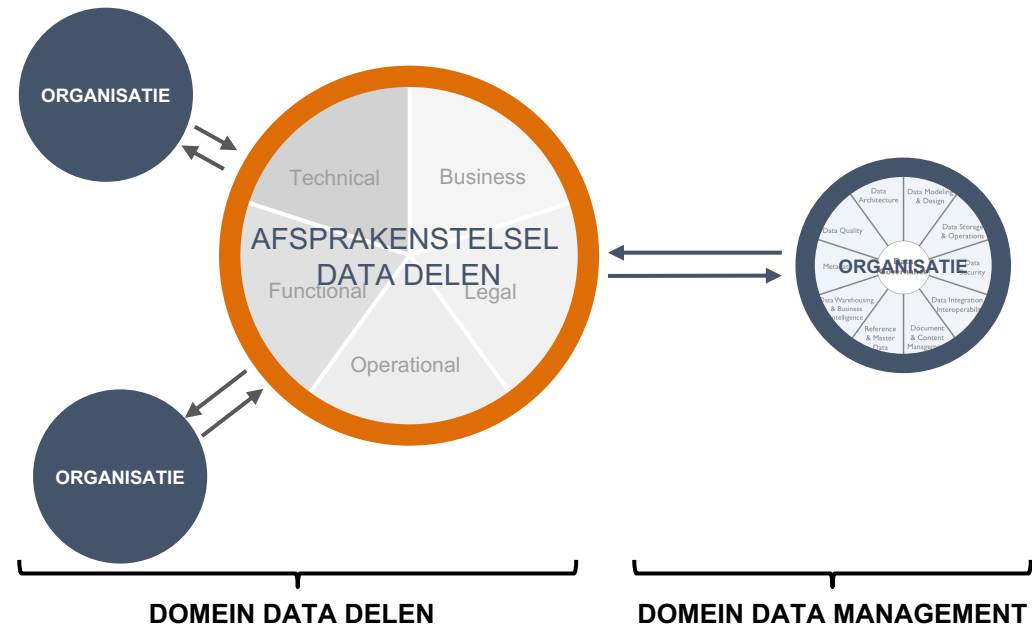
ORGANISATIE

Technical

Business

AFSPRAKENSTELSEL DATA DELEN

Functional

Legal

Operational

ORGANISATIE

Data Architecture

Data Modeling & Design

Data Storage & Operations

Data Quality

ORGANISATIE

Meta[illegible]

Data Security

Data Warehousing & Business Intelligence

Data Integration Interoperability

Reference & Master Data

Document & Content Managem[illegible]

ORGANISATIE

DOMEIN DATA DELEN

DOMEIN DATA MANAGEMENT